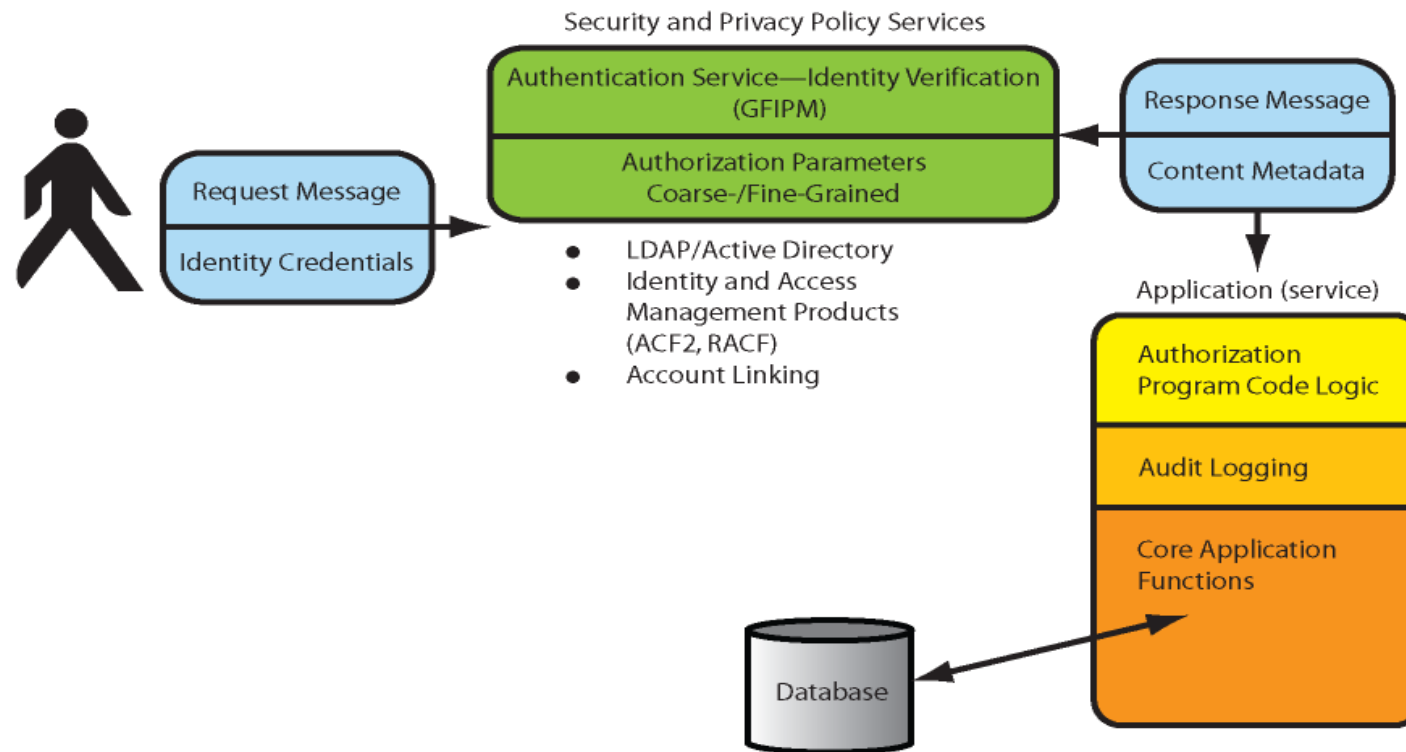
Security and Privacy Policy Services

Authentication Service—Identity Verification (GFIPM)

Authorization Parameters Coarse-/Fine-Grained

Request Message

Identity Credentials

Response Message

Content Metadata

- LDAP/Active Directory
- Identity and Access Management Products (ACF2, RACF)
- Account Linking

Application (service)

Authorization Program Code Logic

Audit Logging

Core Application Functions

Database